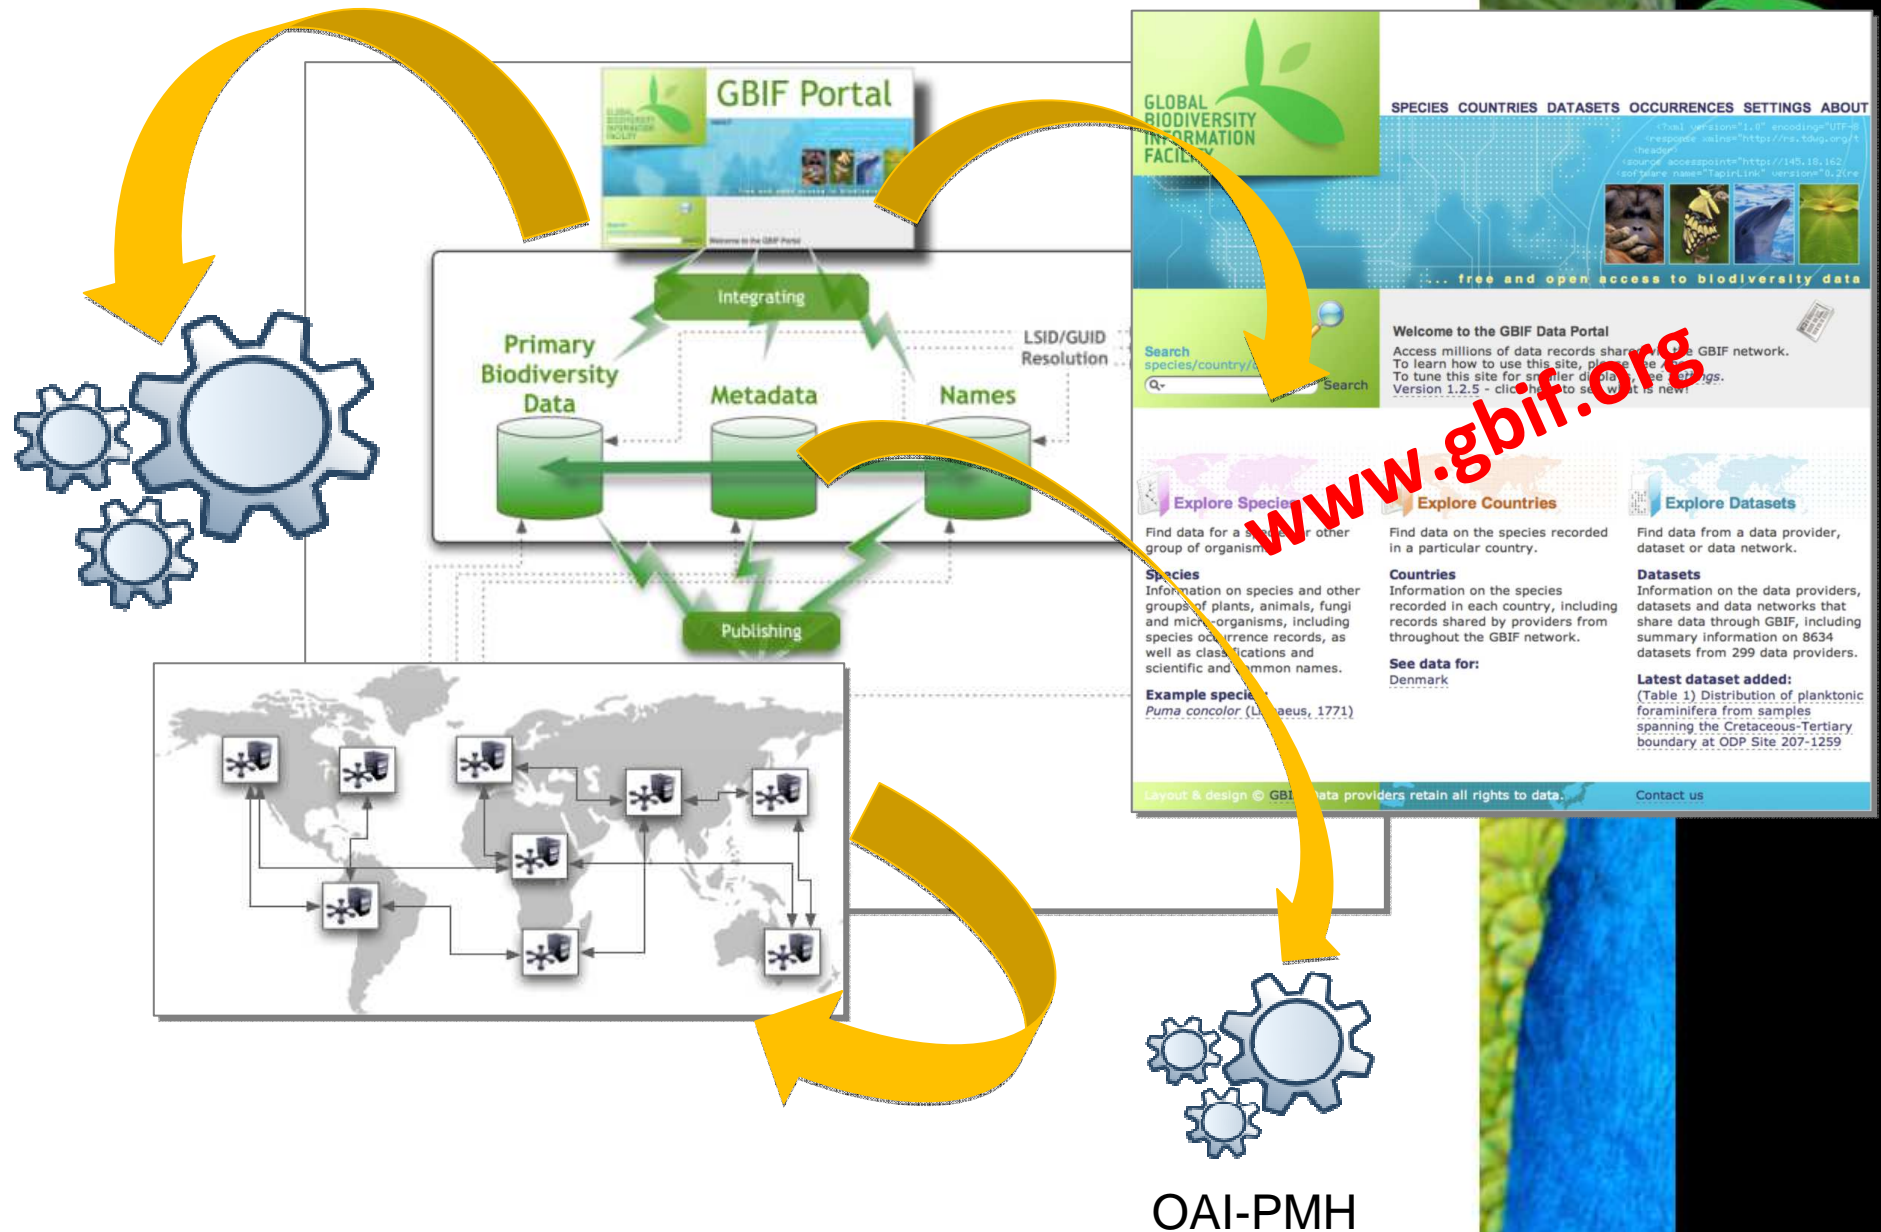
GBIF Portal

Integrating

Primary Biodiversity Data

Metadata

Names

LSID/GUID Resolution

Publishing

GLOBAL BIODIVERSITY INFORMATION FACILITY

SPECIES COUNTRIES DATASETS OCCURRENCES SETTINGS ABOUT

... free and open access to biodiversity data

Search species/country/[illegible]

Search

Welcome to the GBIF Data Portal

Access millions of data records share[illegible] GBIF network. To learn how to use this site, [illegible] To tune this site for sm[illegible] Version 1.2.5 - click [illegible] what is new!

www.gbif.org

Explore Species

Find data for a s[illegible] other group of organism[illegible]

Species
Information on species and other groups of plants, animals, fungi and micro-organisms, including species occurrence records, as well as classifications and scientific and common names.

Example species:
Puma concolor (L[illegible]aeus, 1771)

Explore Countries

Find data on the species recorded in a particular country.

Countries
Information on the species recorded in each country, including records shared by providers from throughout the GBIF network.

See data for:
Denmark

Explore Datasets

Find data from a data provider, dataset or data network.

Datasets
Information on the data providers, datasets and data networks that share data through GBIF, including summary information on 8634 datasets from 299 data providers.

Latest dataset added:
(Table 1) Distribution of planktonic foraminifera from samples spanning the Cretaceous-Tertiary boundary at ODP Site 207-1259

Layout & design © GBI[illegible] Data providers retain all rights to data.

Contact us

OAI-PMH